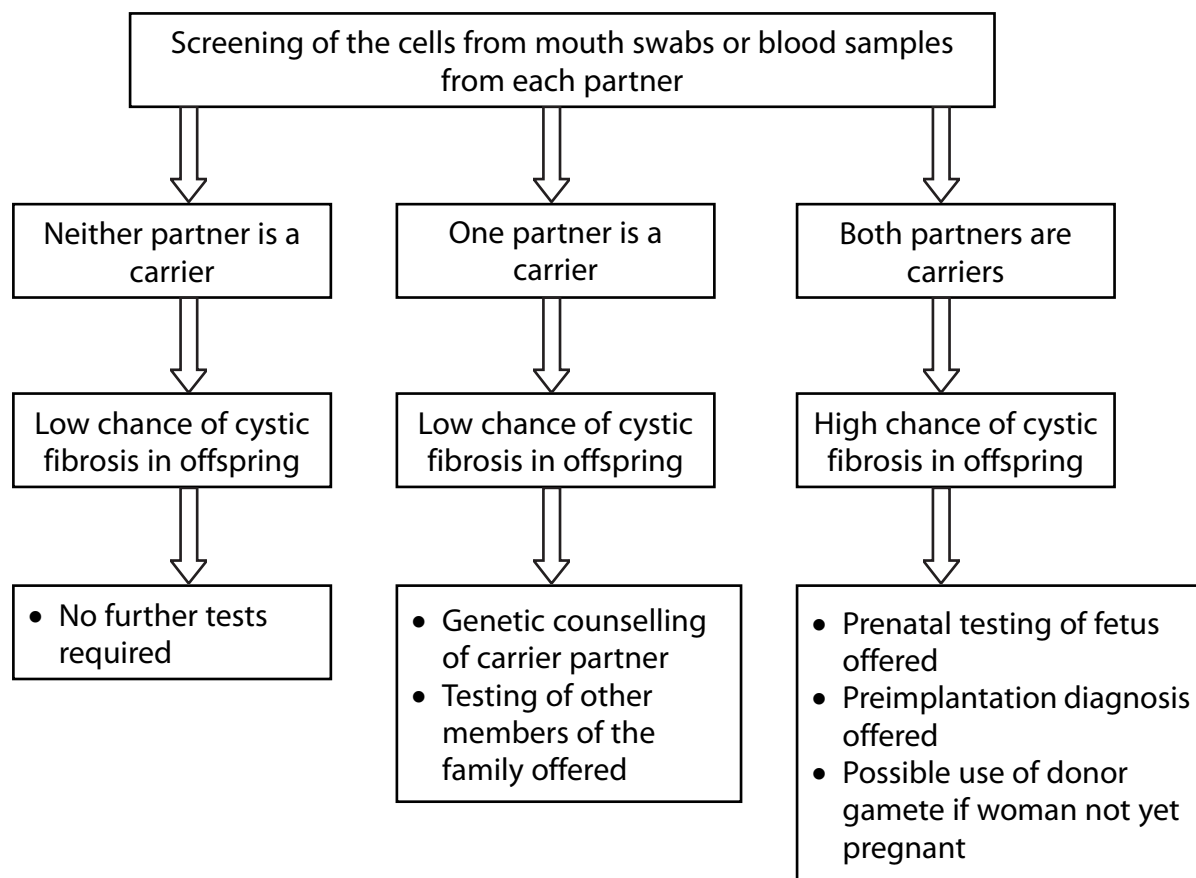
Screening of the cells from mouth swabs or blood samples from each partner

Neither partner is a carrier

Low chance of cystic fibrosis in offspring

• No further tests required

One partner is a carrier

Low chance of cystic fibrosis in offspring

• Genetic counselling of carrier partner
• Testing of other members of the family offered

Both partners are carriers

High chance of cystic fibrosis in offspring

• Prenatal testing of fetus offered
• Preimplantation diagnosis offered
• Possible use of donor gamete if woman not yet pregnant